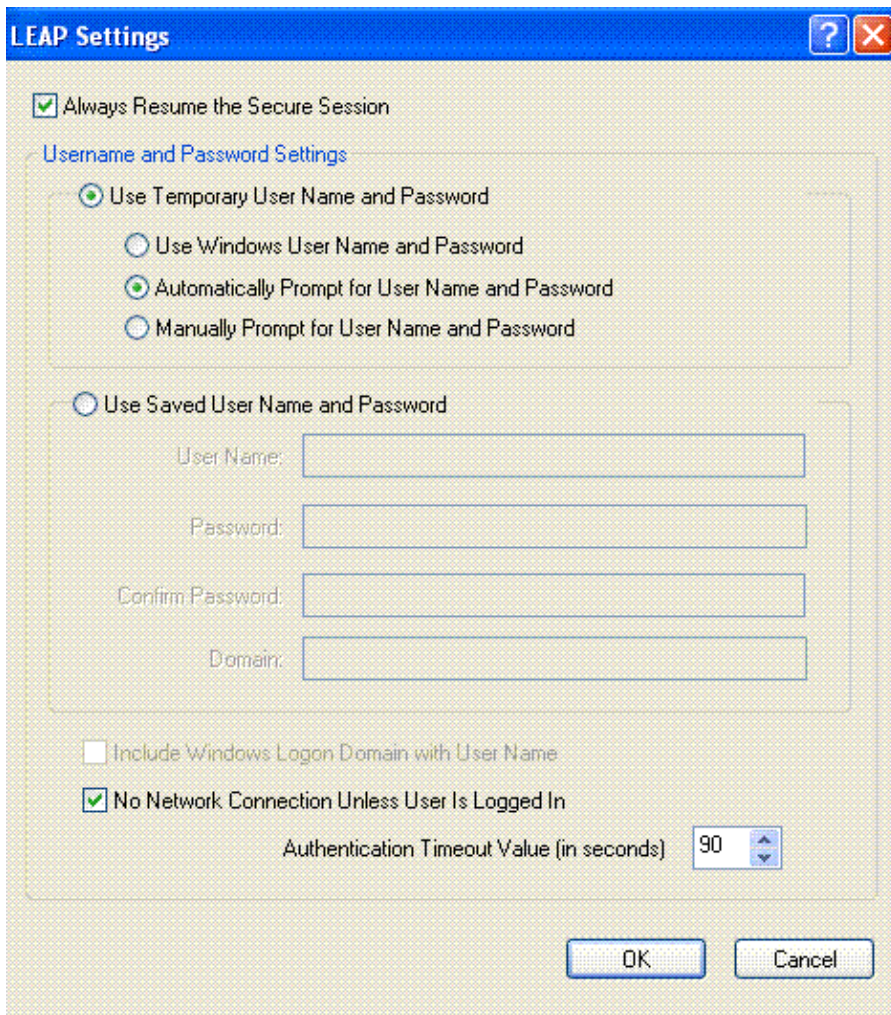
LEAP Settings

Always Resume the Secure Session

Username and Password Settings

Use Temporary User Name and Password

Use Windows User Name and Password

Automatically Prompt for User Name and Password

Manually Prompt for User Name and Password

Use Saved User Name and Password

User Name:

Password:

Confirm Password:

Domain:

Include Windows Logon Domain with User Name

No Network Connection Unless User Is Logged In

Authentication Timeout Value (in seconds) 90

OK

Cancel